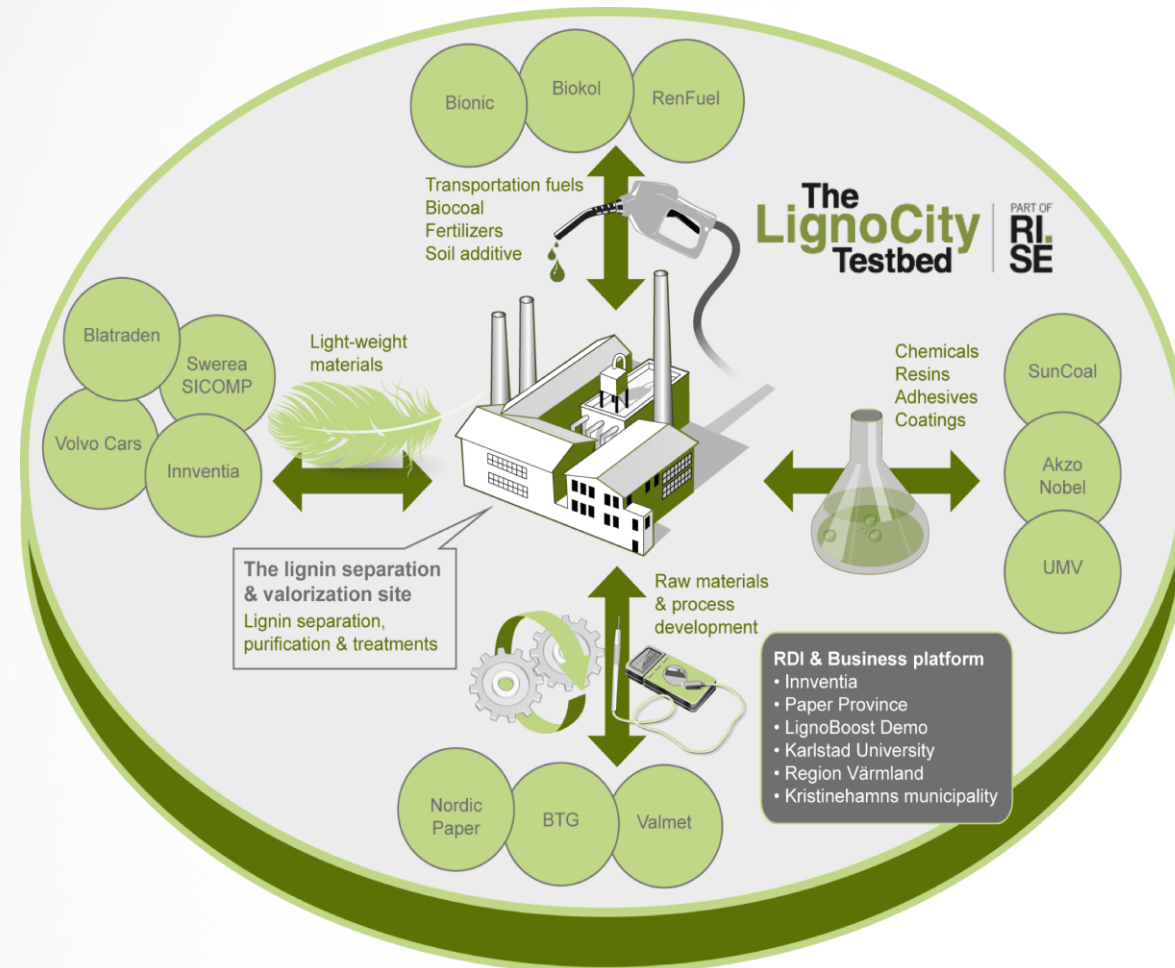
Bionic
Biokol
RenFuel

Transportation fuels
Biocoal
Fertilizers
Soil additive

The LignoCity Testbed

PART OF RI. SE

Blatraden
Swerea SICOMP
Volvo Cars
Innventia

Light-weight materials

Chemicals
Resins
Adhesives
Coatings

SunCoal
Akzo Nobel
UMV

The lignin separation & valorization site
Lignin separation, purification & treatments

Raw materials & process development

RDI & Business platform
• Innventia
• Paper Province
• LignoBoost Demo
• Karlstad University
• Region Värmland
• Kristinehamns municipality

Nordic Paper
BTG
Valmet